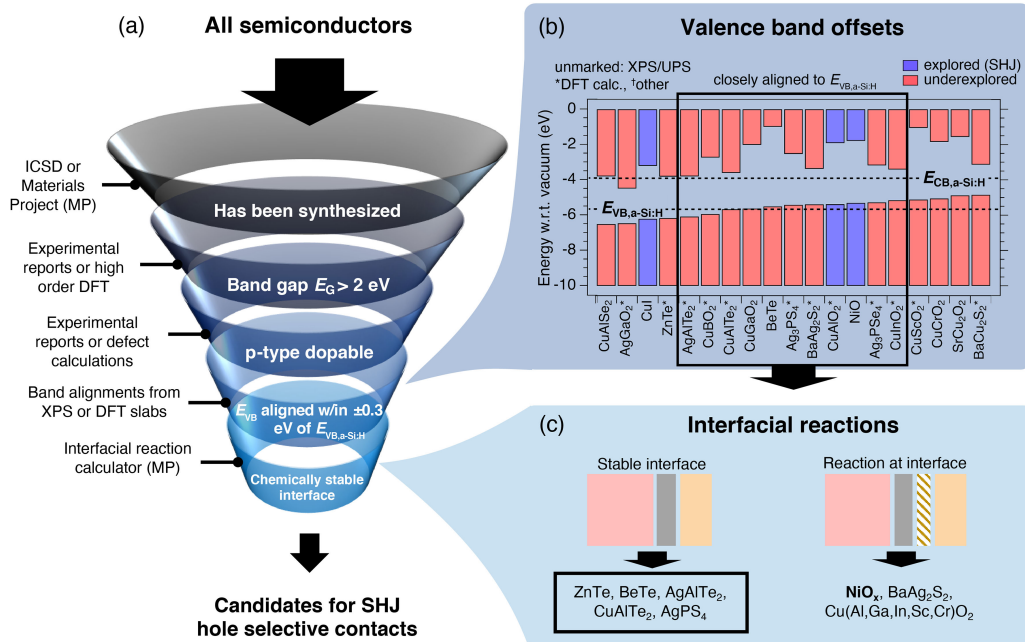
(a)

All semiconductors

ICSD or Materials Project (MP)

Has been synthesized

Experimental reports or high order DFT

Band gap $E_G > 2$ eV

Experimental reports or defect calculations

p-type dopable

Band alignments from XPS or DFT slabs

$E_{VB}$ aligned w/in ±0.3 eV of $E_{VB,a\text{-}Si:H}$

Interfacial reaction calculator (MP)

Chemically stable interface

Candidates for SHJ hole selective contacts

(b)

Valence band offsets

unmarked: XPS/UPS
*DFT calc., †other

explored (SHJ)
underexplored

closely aligned to $E_{VB,a\text{-}Si:H}$

Energy w.r.t. vacuum (eV)

0
-2
-4
-6
-8
-10

$E_{CB,a\text{-}Si:H}$

$E_{VB,a\text{-}Si:H}$

$CuAlSe_2$, $AgGaO_2$*, CuI, ZnTe*, $AgAlTe_2$*, $CuBO_2$*, $CuAlTe_2$*, $CuGaO_2$, BeTe, $Ag_3PS_4$*, $BaAg_2S_2$*, $CuAlO_2$*, NiO, $Ag_3PSe_4$*, $CuInO_2$*, $CuScO_2$*, $CuCrO_2$, $SrCu_2O_2$, $BaCu_2S_2$*

(c)

Interfacial reactions

Stable interface

Reaction at interface

ZnTe, BeTe, $AgAlTe_2$, $CuAlTe_2$, $AgPS_4$

$NiO_x$, $BaAg_2S_2$, $Cu(Al,Ga,In,Sc,Cr)O_2$